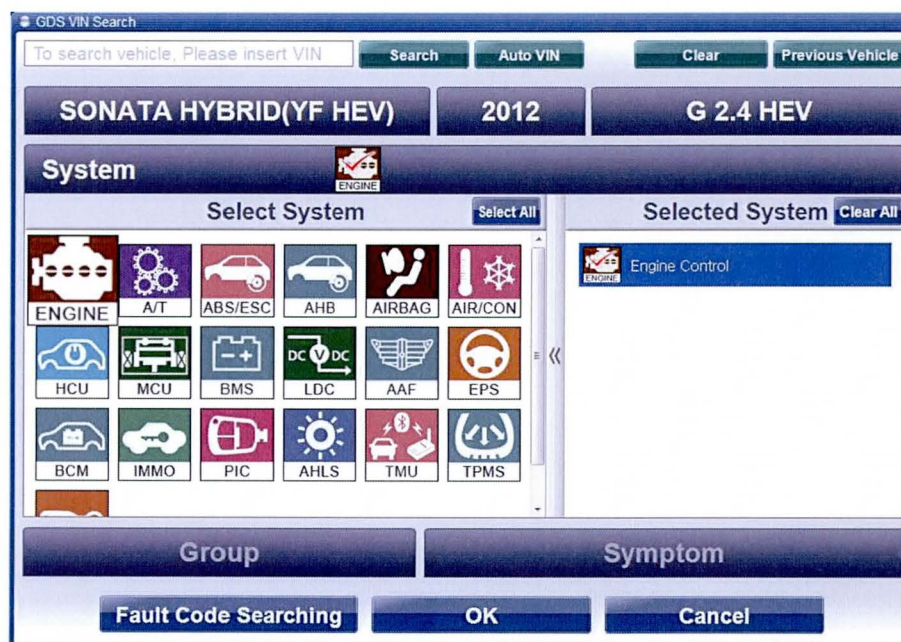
GDS VIN Search

To search vehicle, Please insert VIN | Search | Auto VIN | Clear | Previous Vehicle

SONATA HYBRID(YF HEV) | 2012 | G 2.4 HEV

System ENGINE

Select System | Select All

Selected System | Clear All

ENGINE Engine Control

ENGINE | A/T | ABS/ESC | AHB | AIRBAG | AIR/CON

HCU | MCU | BMS | DC V DC LDC | AAF | EPS

BCM | IMMO | PIC | AHLS | TMU | TPMS

Group | Symptom

Fault Code Searching | OK | Cancel